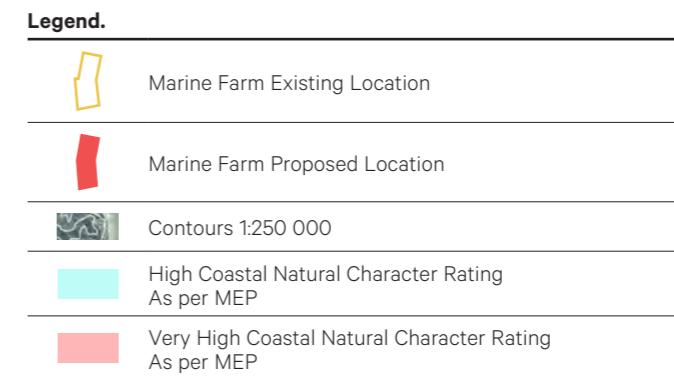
Legend.

| | |
|---|---|
| | Marine Farm Existing Location |
| | Marine Farm Proposed Location |
| | Contours 1:250 000 |
| | High Coastal Natural Character Rating As per MEP |
| | Very High Coastal Natural Character Rating As per MEP |